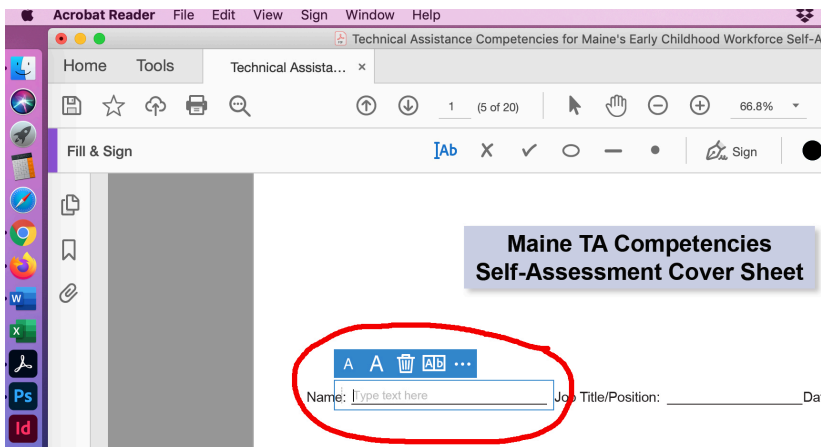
Acrobat Reader File Edit View Sign Window Help

Technical Assistance Competencies for Maine's Early Childhood Workforce Self-A

Home Tools Technical Assista... ×

1 (5 of 20) 66.8%

Fill & Sign

Sign

Maine TA Competencies
Self-Assessment Cover Sheet

A A

Name: Type text here Job Title/Position: ___________________ Da